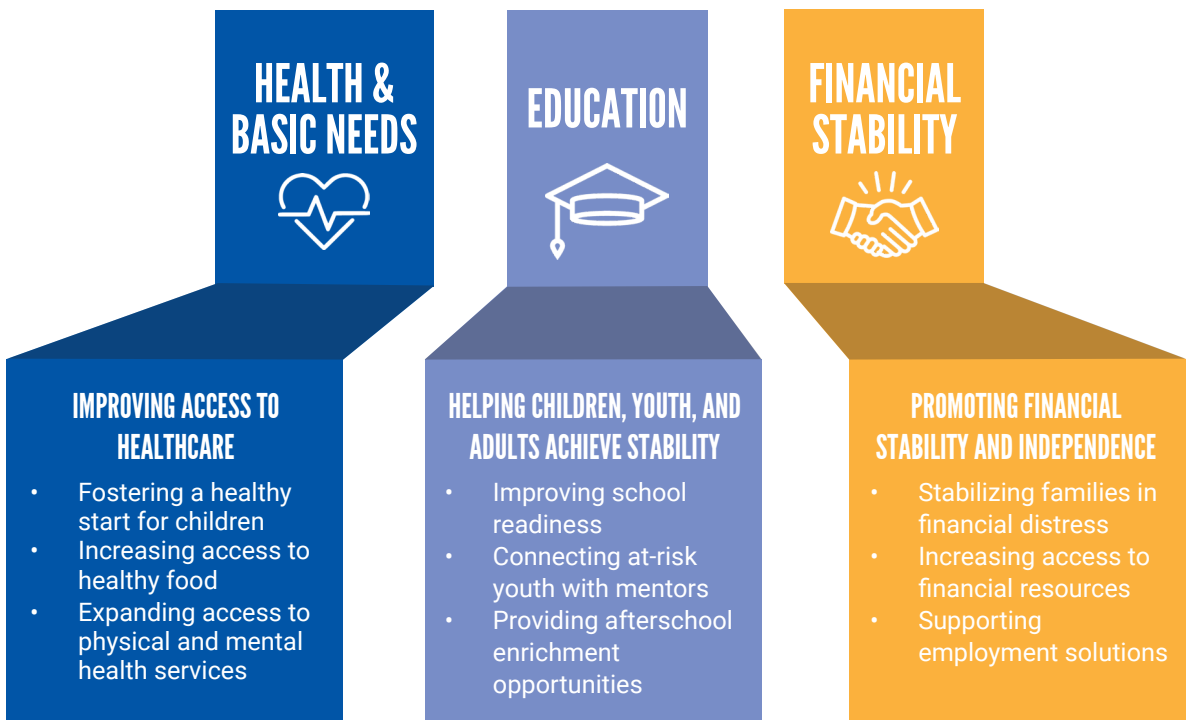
HEALTH & BASIC NEEDS

IMPROVING ACCESS TO HEALTHCARE

- Fostering a healthy start for children
- Increasing access to healthy food
- Expanding access to physical and mental health services

EDUCATION

HELPING CHILDREN, YOUTH, AND ADULTS ACHIEVE STABILITY

- Improving school readiness
- Connecting at-risk youth with mentors
- Providing afterschool enrichment opportunities

FINANCIAL STABILITY

PROMOTING FINANCIAL STABILITY AND INDEPENDENCE

- Stabilizing families in financial distress
- Increasing access to financial resources
- Supporting employment solutions